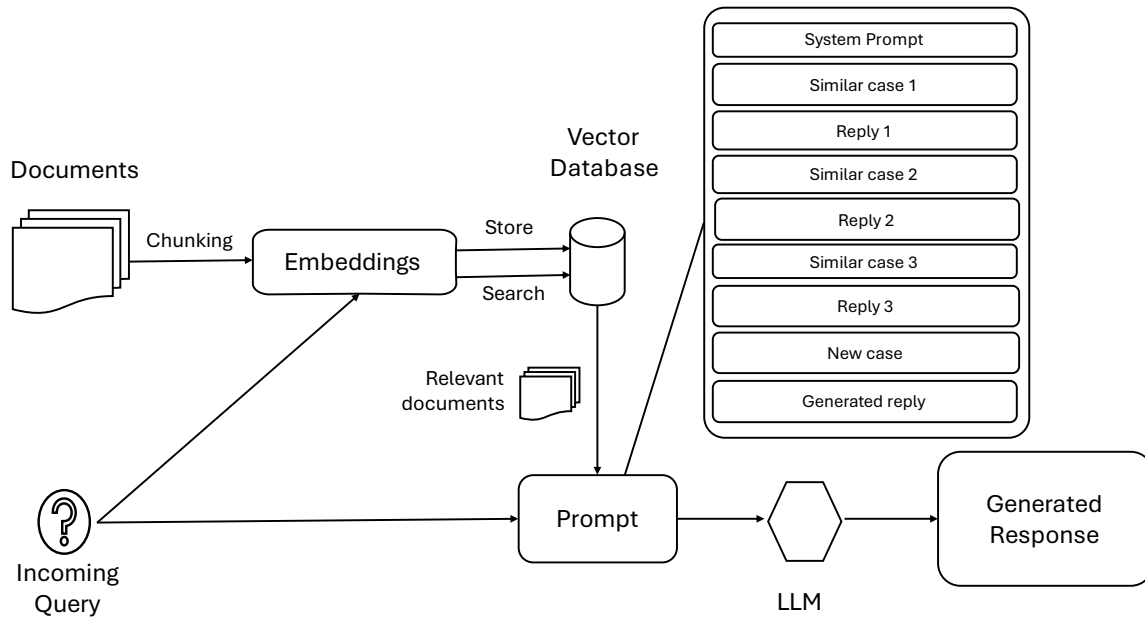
System Prompt
Similar case 1
Reply 1
Similar case 2
Reply 2
Similar case 3
Reply 3
New case
Generated reply

Documents

Chunking

Embeddings

Store

Search

Vector Database

Relevant documents

Incoming Query

Prompt

LLM

Generated Response